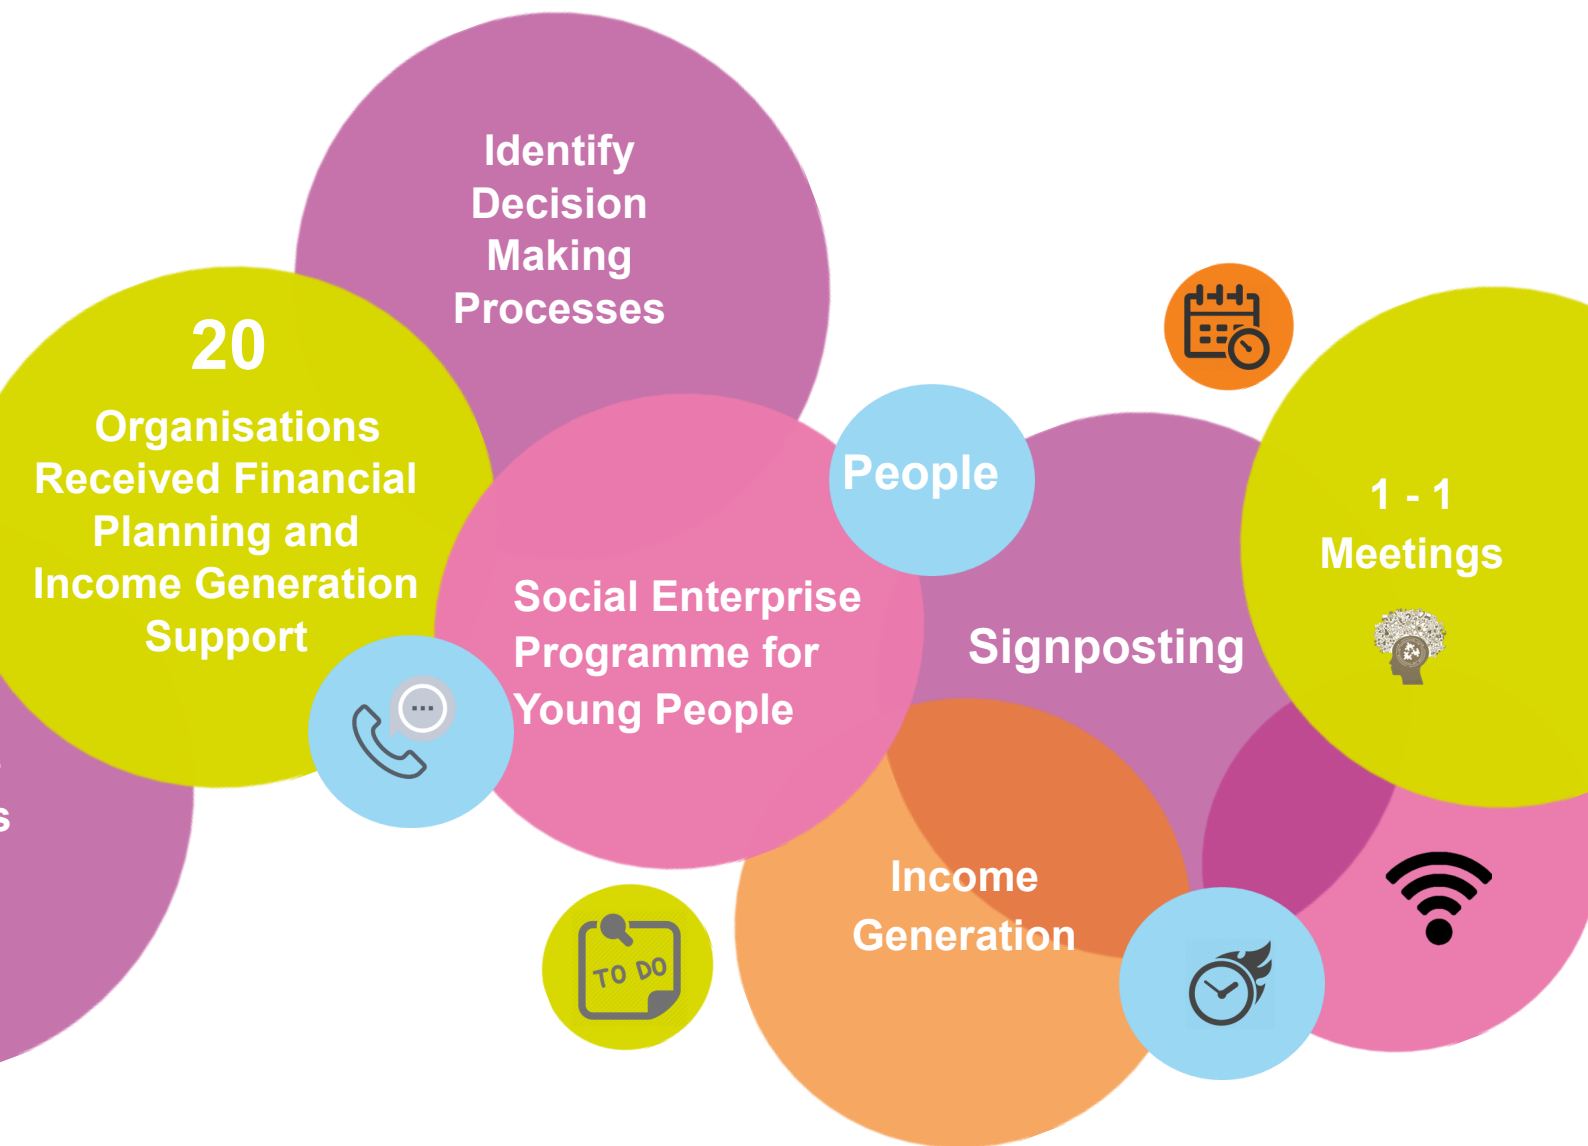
Identify Decision Making Processes

20

Organisations Received Financial Planning and Income Generation Support

People

1 - 1 Meetings

Social Enterprise Programme for Young People

Signposting

s

TO DO

Income Generation